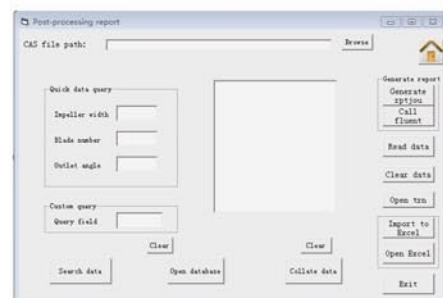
Post-processing report

CAS file path:

Browse

Quick data query

Impeller width

Blade number

Outlet angle

Custom query

Query field

Clear

Clear

Search data

Open database

Collate data

Generate report

Generate rptjou

Call fluent

Read data

Clear data

Open trn

Import to Excel

Open Excel

Exit